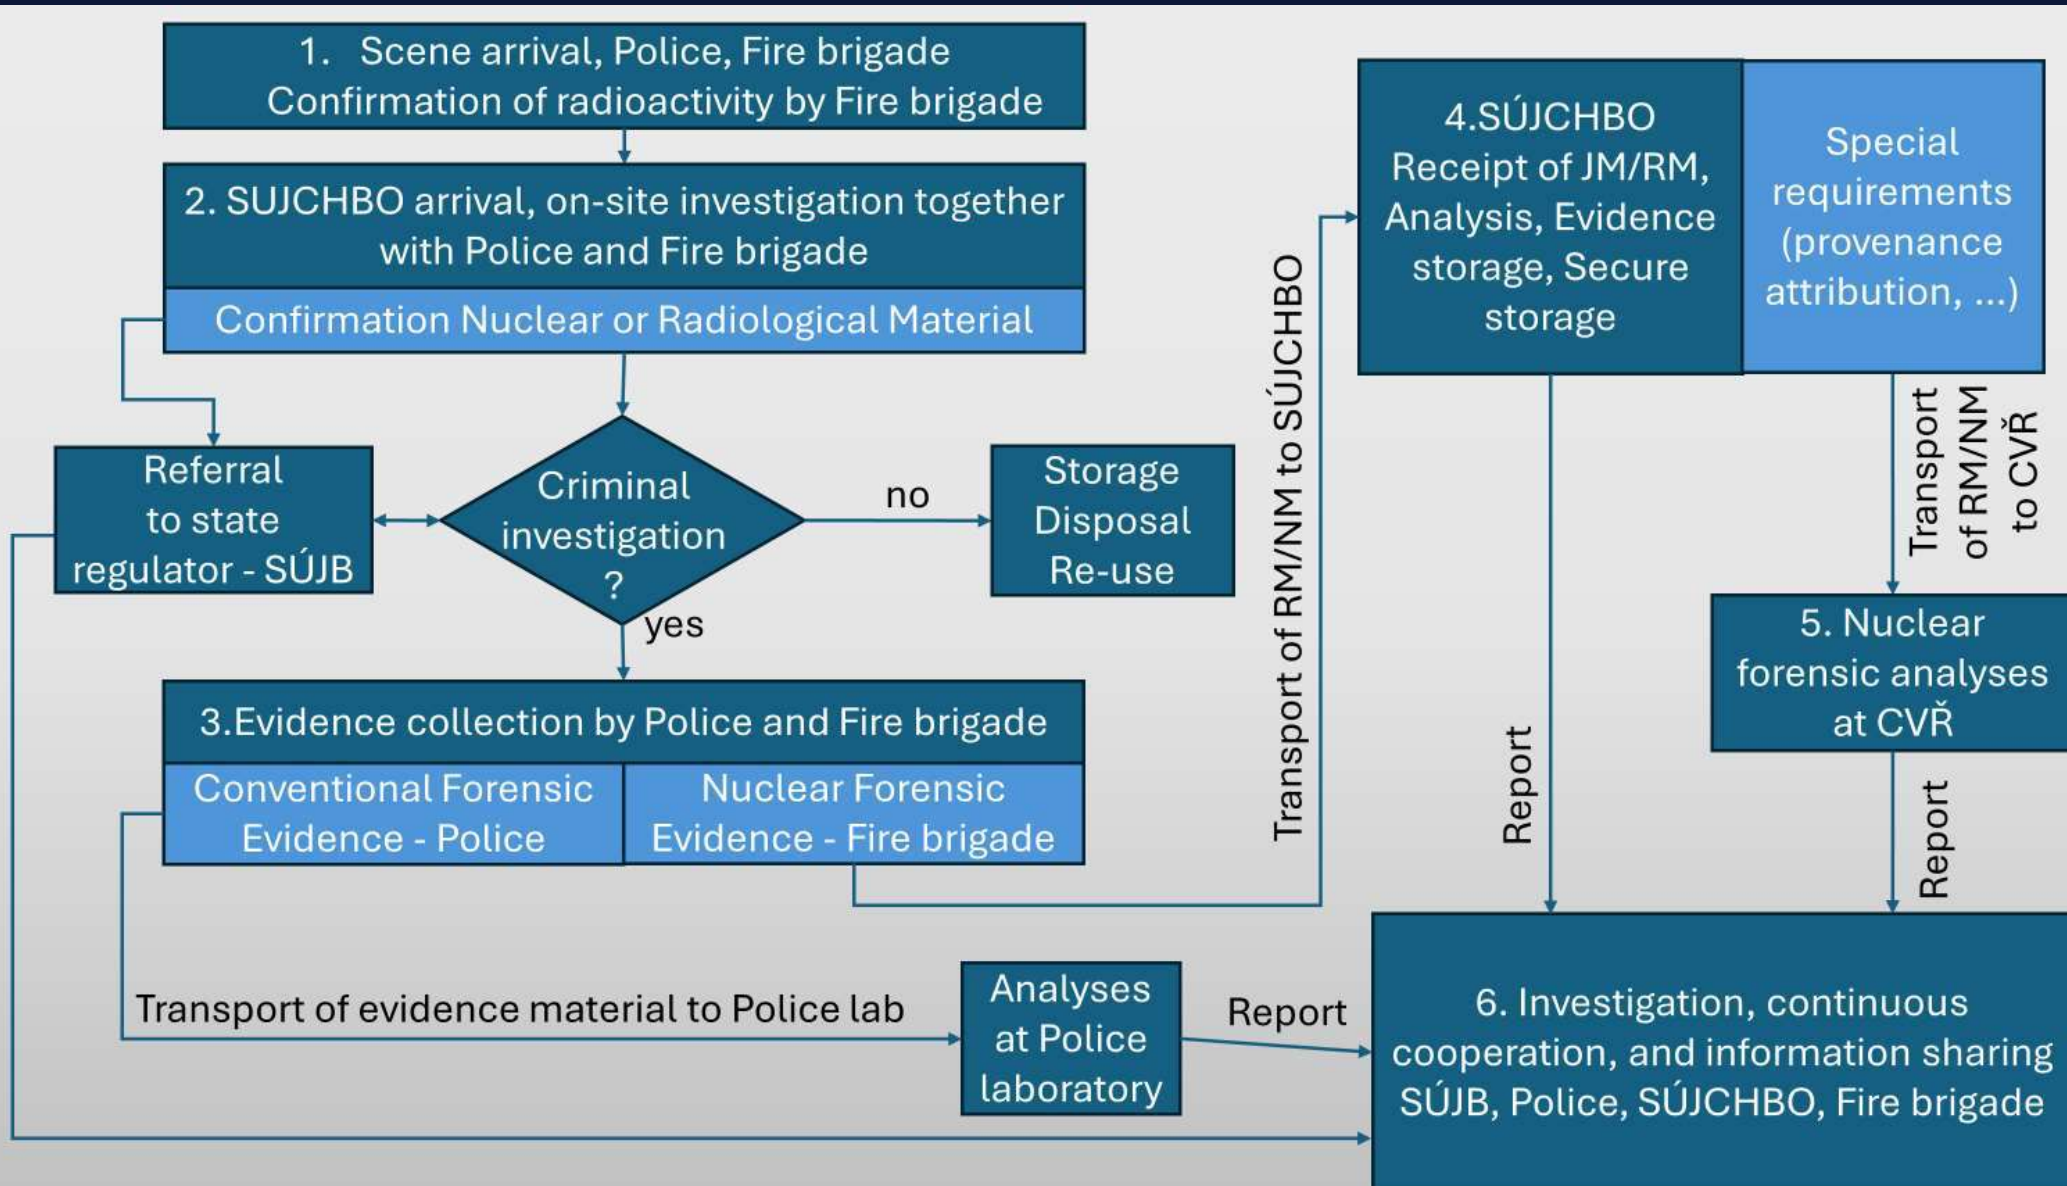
1. Scene arrival, Police, Fire brigade
Confirmation of radioactivity by Fire brigade

2. SUJCHBO arrival, on-site investigation together with Police and Fire brigade

Confirmation Nuclear or Radiological Material

Referral to state regulator - SÚJB

Criminal investigation ?

no

Storage Disposal Re-use

yes

3.Evidence collection by Police and Fire brigade

Conventional Forensic Evidence - Police

Nuclear Forensic Evidence - Fire brigade

Transport of RM/NM to SÚJCHBO

4.SÚJCHBO
Receipt of JM/RM, Analysis, Evidence storage, Secure storage

Special requirements (provenance attribution, ...)

Transport of RM/NM to CVŘ

5. Nuclear forensic analyses at CVŘ

Report

Report

Transport of evidence material to Police lab

Analyses at Police laboratory

Report

6. Investigation, continuous cooperation, and information sharing SÚJB, Police, SÚJCHBO, Fire brigade